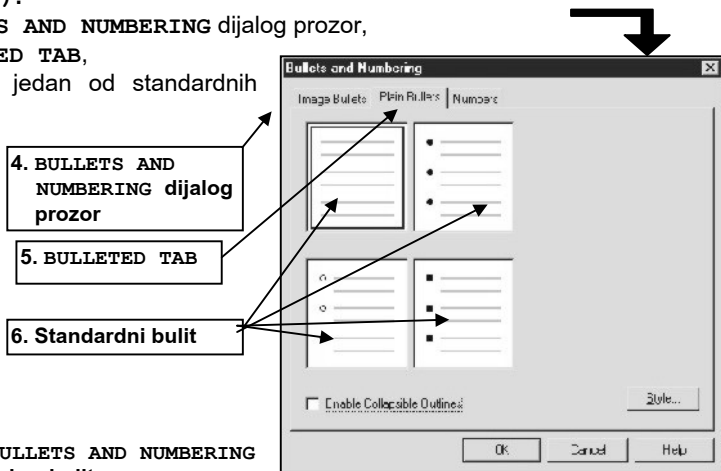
).
S AND NUMBERING dijalog prozor,
ED TAB,
jedan od standardnih

Bullets and Numbering
Image Bullets | Plain Bullets | Numbers

4. BULLETS AND NUMBERING dijalog prozor

5. BULLETED TAB

6. Standardni bulit

Enable Collapsible Outlines

Style...

OK | Cancel | Help

ULLETS AND NUMBERING
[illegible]